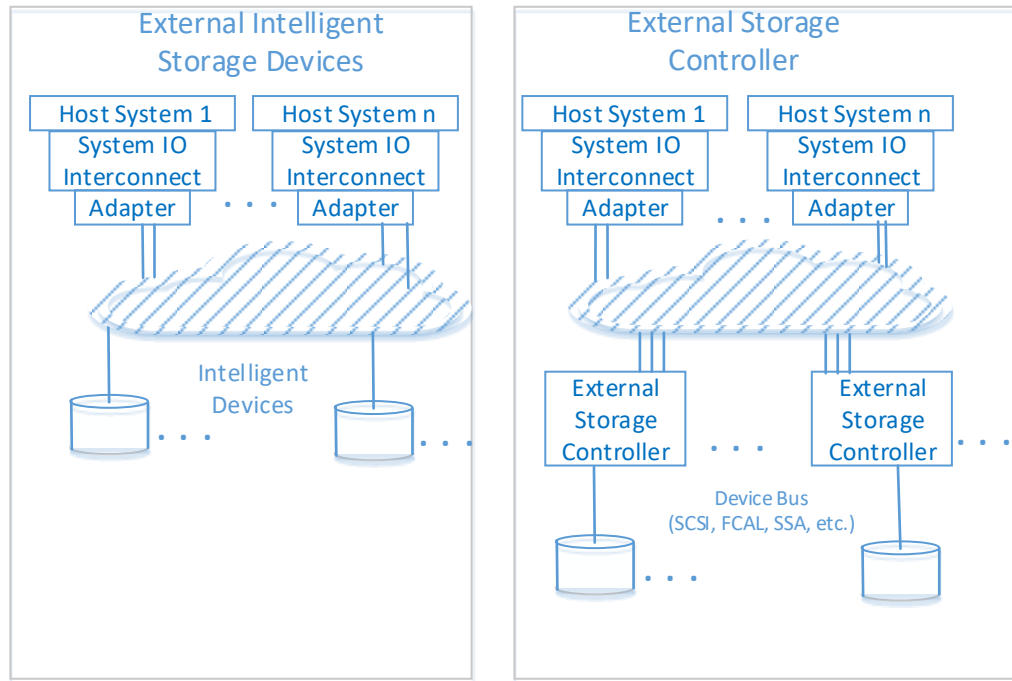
External Intelligent Storage Devices

Host System 1
System IO Interconnect
Adapter

. . .

Host System n
System IO Interconnect
Adapter

Intelligent Devices

. . .

. . .

External Storage Controller

Host System 1
System IO Interconnect
Adapter

. . .

Host System n
System IO Interconnect
Adapter

External Storage Controller

. . .

External Storage Controller

. . .

Device Bus
(SCSI, FCAL, SSA, etc.)

. . .